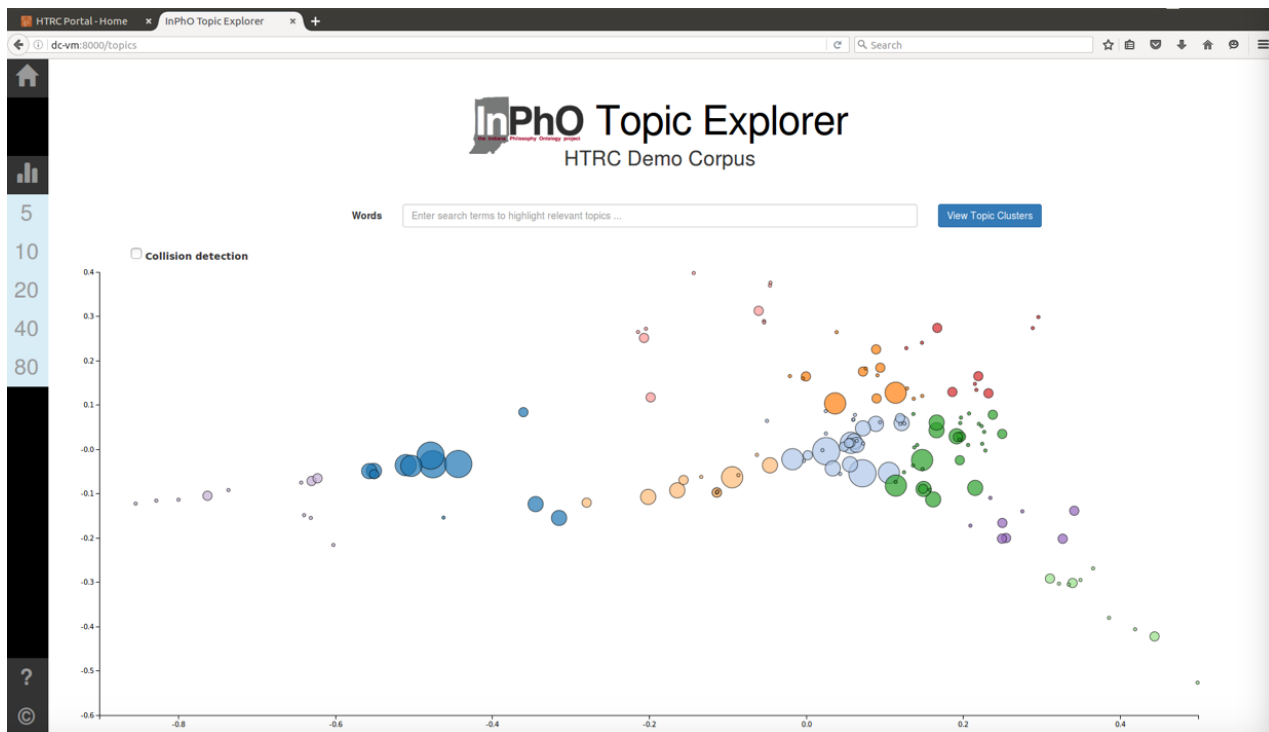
HTRC Portal - Home
InPhO Topic Explorer
dc-vm:8000/topics
Search

5
10
20
40
80

InPhO Topic Explorer
the Indiana Philosophy Ontology project
HTRC Demo Corpus

Words
Enter search terms to highlight relevant topics ...
View Topic Clusters

Collision detection

0.4
0.3
0.2
0.1
-0.0
-0.1
-0.2
-0.3
-0.4
-0.5
-0.6

-0.8
-0.6
-0.4
-0.2
0.0
0.2
0.4

?
©